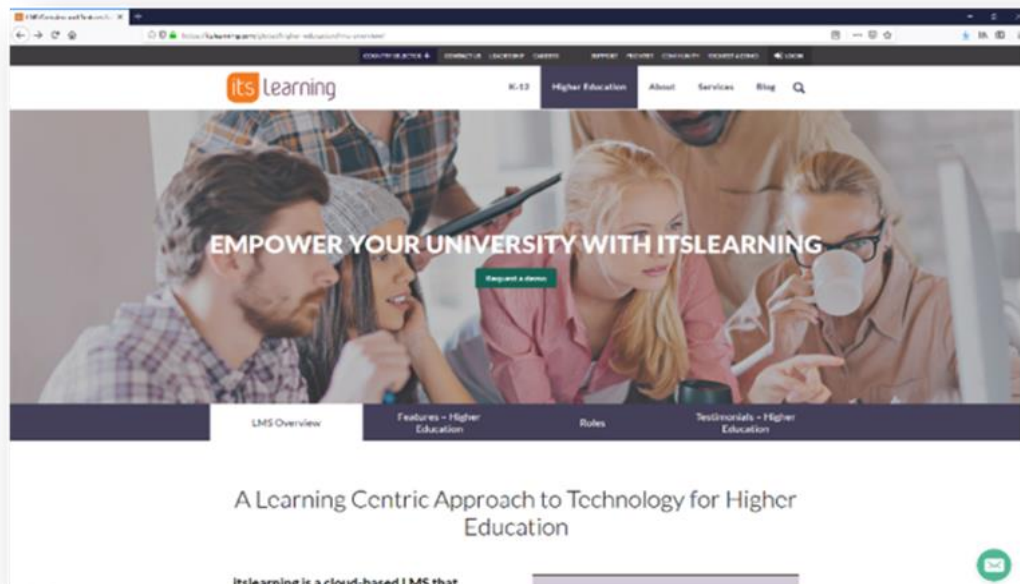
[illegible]

COUNTRY SELECTOR CONTACT US LEADERSHIP CAREERS SUPPORT PRIVACY COMMUNITY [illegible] LOGIN

its learning

K-12 Higher Education About Services Blog

EMPOWER YOUR UNIVERSITY WITH ITSLEARNING

Request a demo

LMS Overview

Features – Higher Education

Roles

Testimonials – Higher Education

A Learning Centric Approach to Technology for Higher Education

itslearning is a cloud-based LMS that